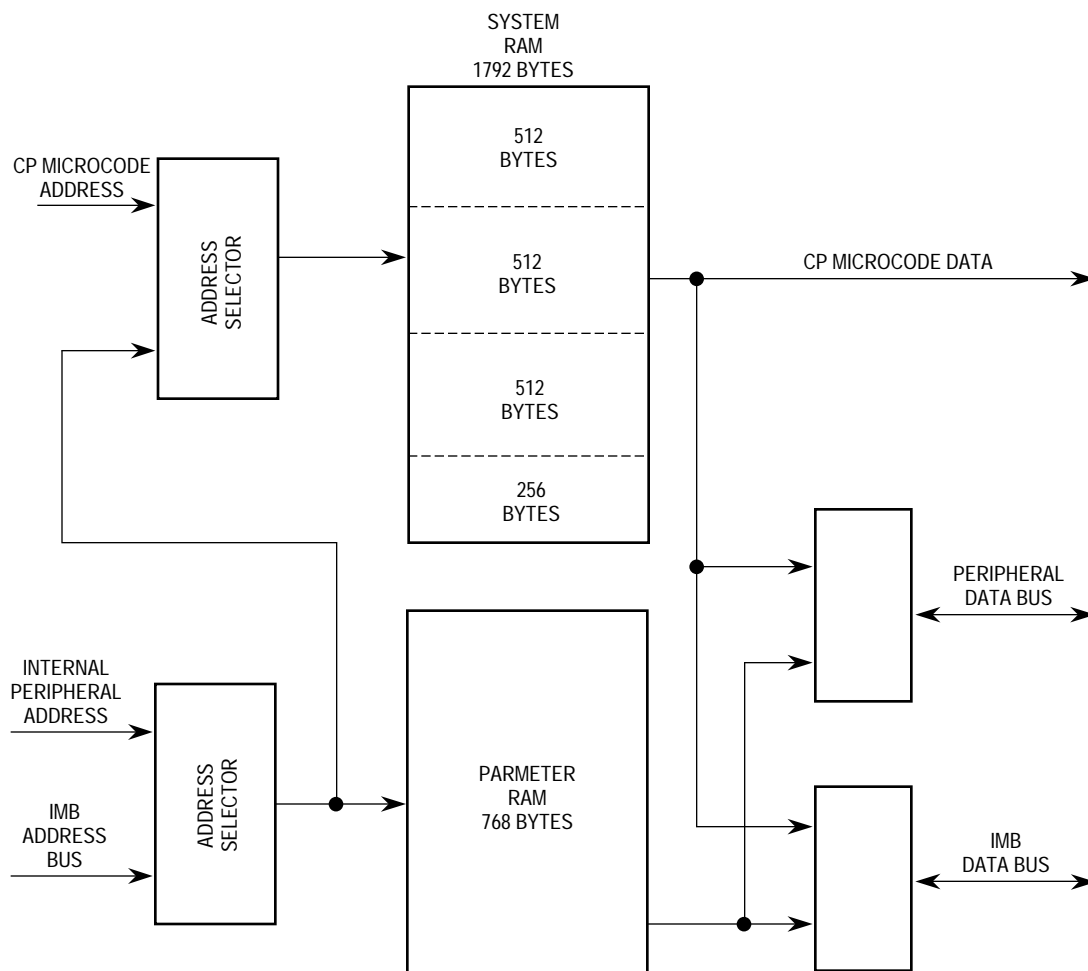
SYSTEM
RAM
1792 BYTES

CP MICROCODE
ADDRESS

ADDRESS
SELECTOR

512
BYTES

512
BYTES

512
BYTES

256
BYTES

CP MICROCODE DATA

PERIPHERAL
DATA BUS

INTERNAL
PERIPHERAL
ADDRESS

IMB
ADDRESS
BUS

ADDRESS
SELECTOR

PARMETER
RAM
768 BYTES

IMB
DATA BUS